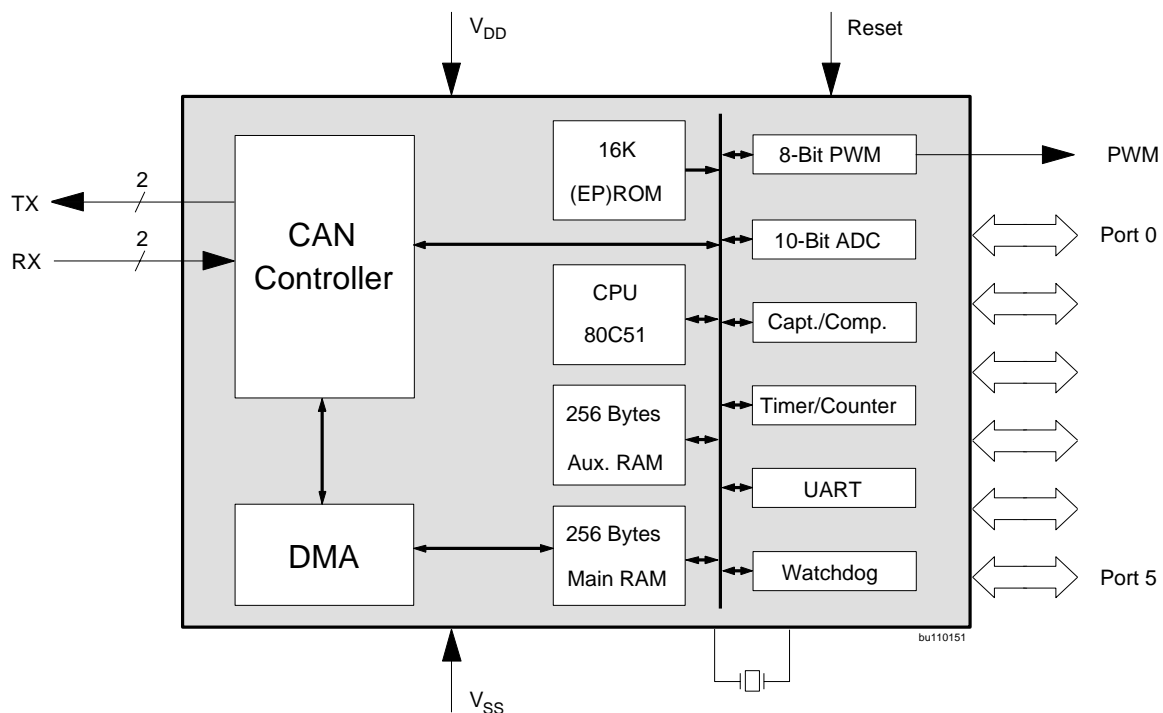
$V_{DD}$

Reset

TX
2

RX
2

CAN Controller

16K (EP)ROM

CPU 80C51

256 Bytes Aux. RAM

DMA

256 Bytes Main RAM

8-Bit PWM

10-Bit ADC

Capt./Comp.

Timer/Counter

UART

Watchdog

PWM

Port 0

Port 5

bu110151

$V_{SS}$